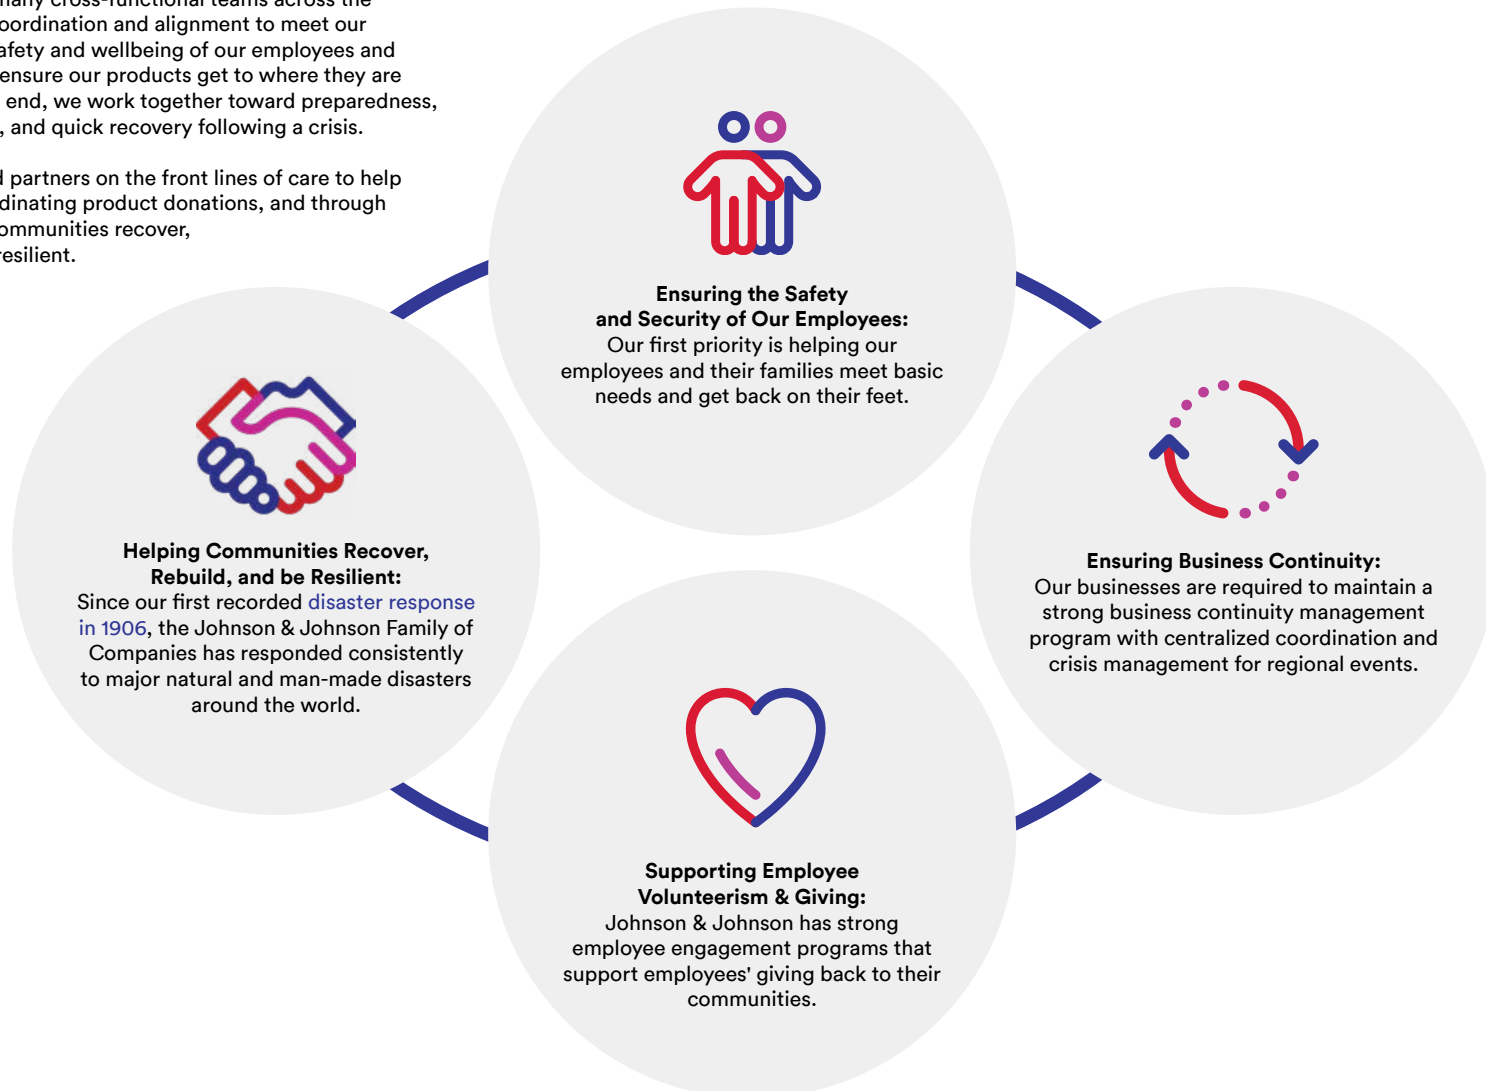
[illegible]any cross-functional teams across the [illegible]oordination and alignment to meet our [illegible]afety and wellbeing of our employees and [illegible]ensure our products get to where they are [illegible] end, we work together toward preparedness, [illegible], and quick recovery following a crisis.

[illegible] partners on the front lines of care to help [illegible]dinating product donations, and through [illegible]ommunities recover, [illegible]esilient.

**Ensuring the Safety and Security of Our Employees:**
Our first priority is helping our employees and their families meet basic needs and get back on their feet.

**Helping Communities Recover, Rebuild, and be Resilient:**
Since our first recorded disaster response in 1906, the Johnson & Johnson Family of Companies has responded consistently to major natural and man-made disasters around the world.

**Ensuring Business Continuity:**
Our businesses are required to maintain a strong business continuity management program with centralized coordination and crisis management for regional events.

**Supporting Employee Volunteerism & Giving:**
Johnson & Johnson has strong employee engagement programs that support employees' giving back to their communities.